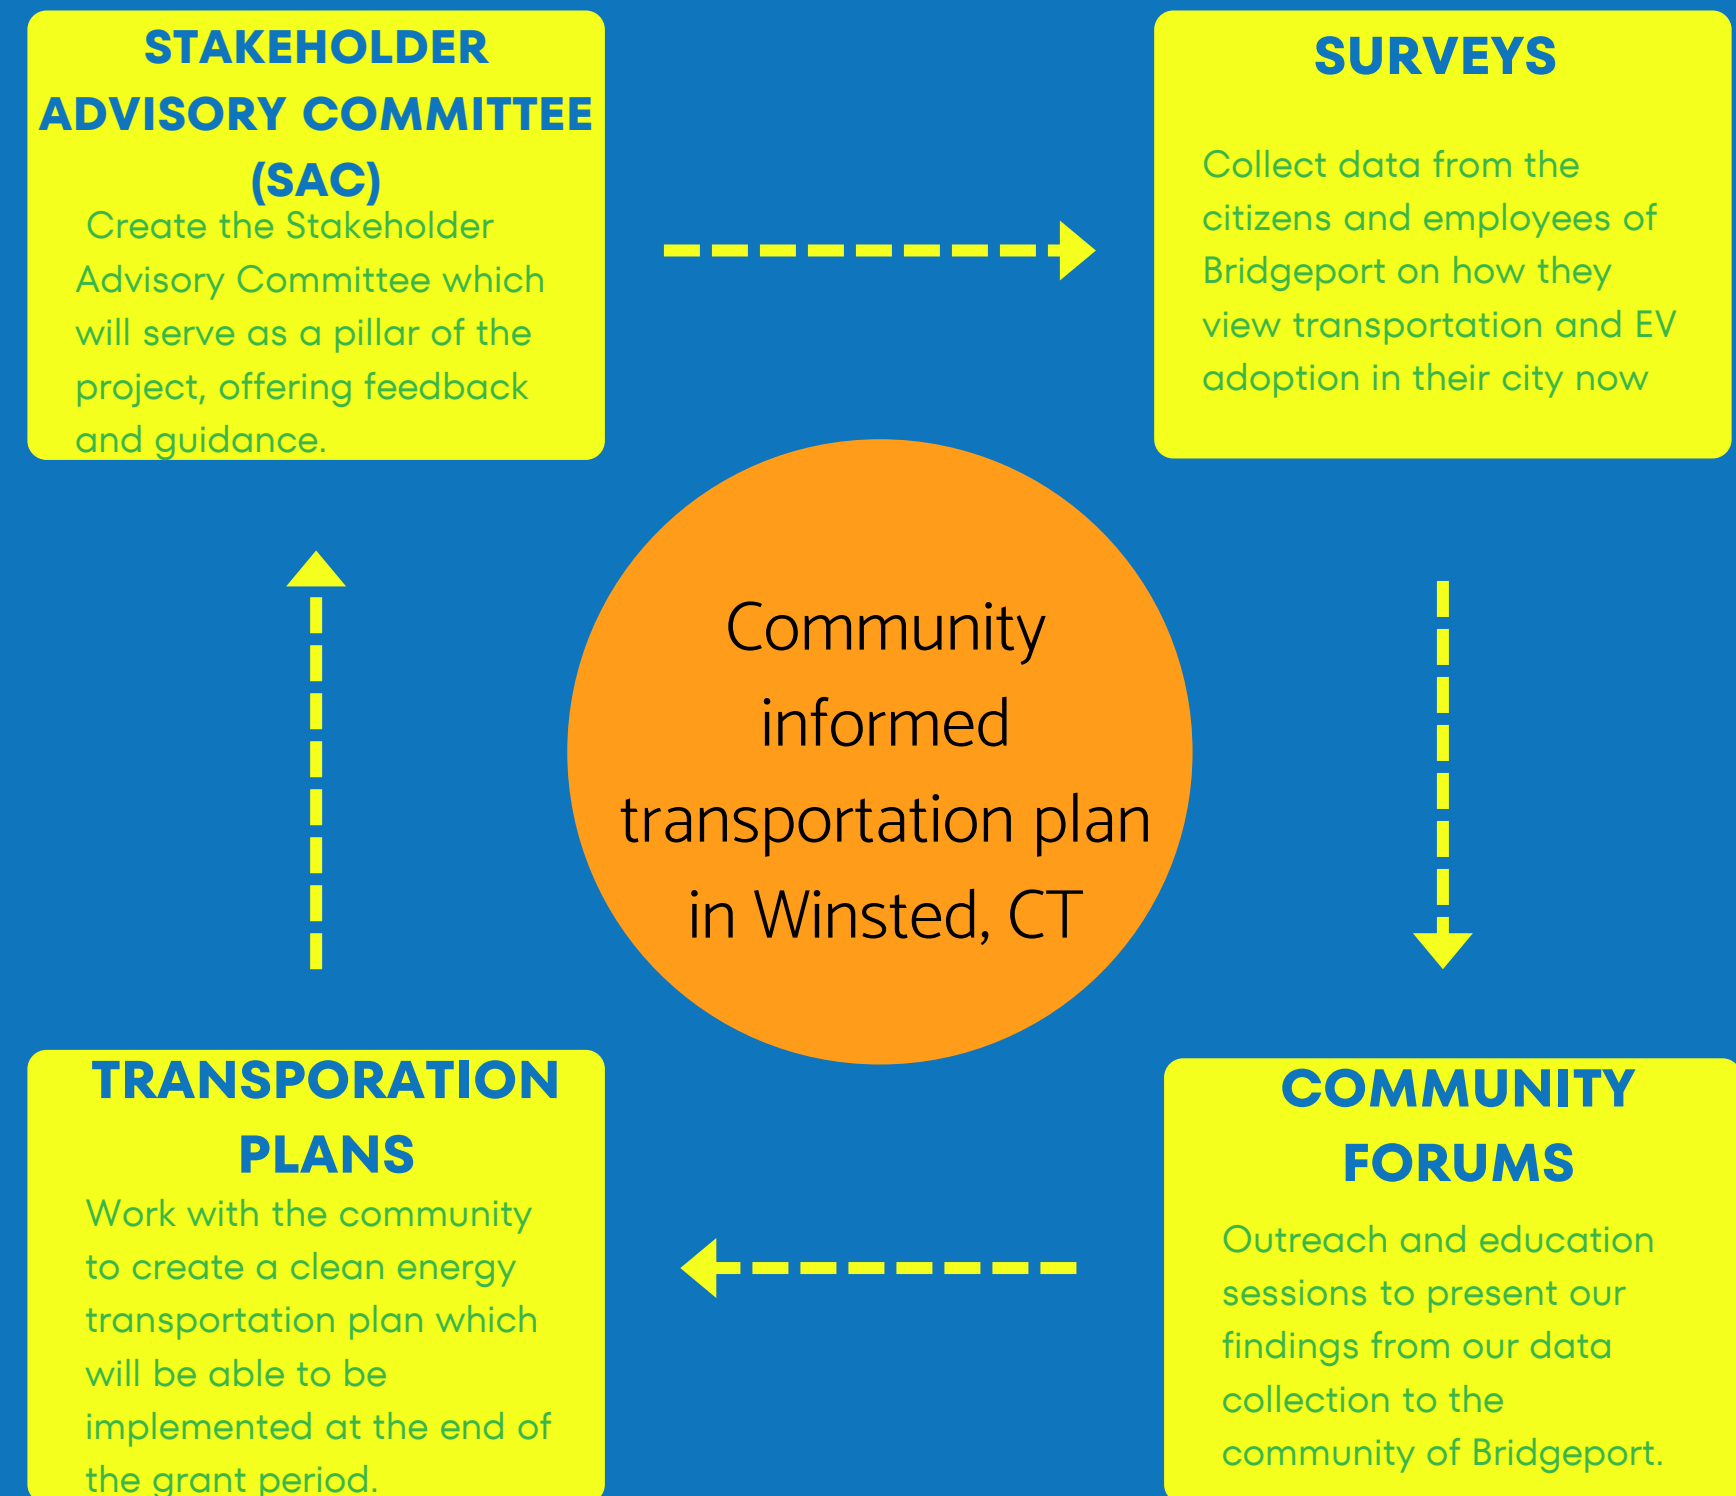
STAKEHOLDER ADVISORY COMMITTEE (SAC)

Create the Stakeholder Advisory Committee which will serve as a pillar of the project, offering feedback and guidance.

SURVEYS

Collect data from the citizens and employees of Bridgeport on how they view transportation and EV adoption in their city now

Community informed transportation plan in Winsted, CT

TRANSPORATION PLANS

Work with the community to create a clean energy transportation plan which will be able to be implemented at the end of the grant period.

COMMUNITY FORUMS

Outreach and education sessions to present our findings from our data collection to the community of Bridgeport.